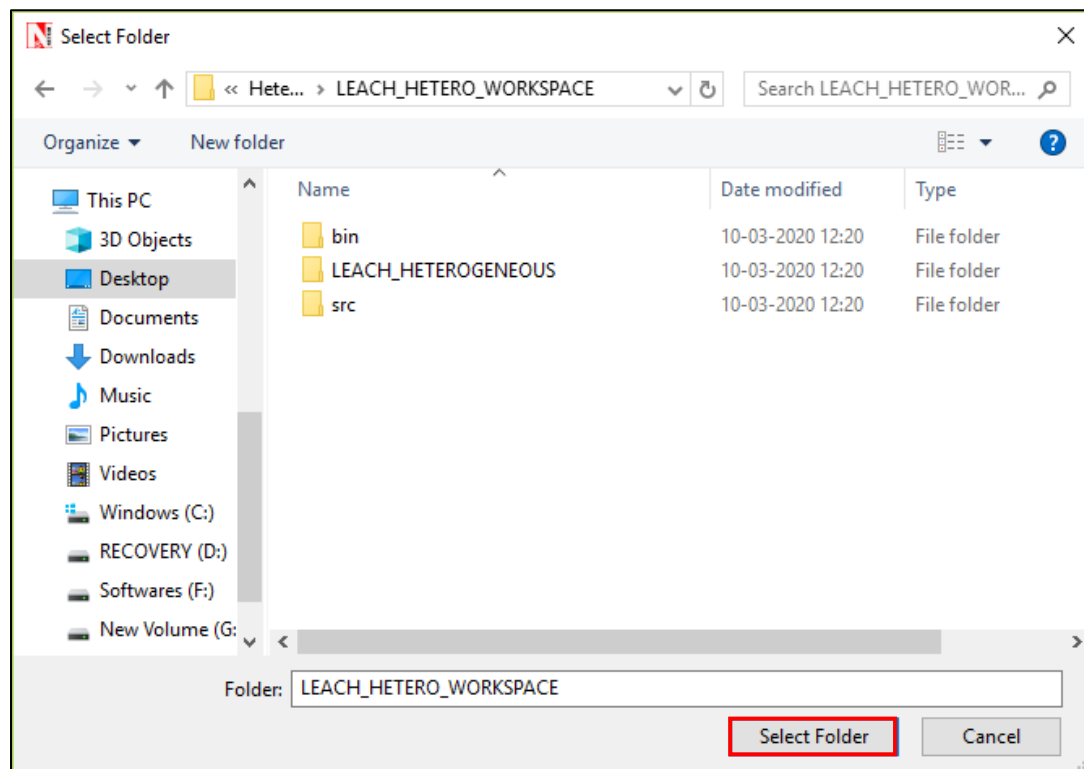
Select Folder

« Hete... › LEACH_HETERO_WORKSPACE

Search LEACH_HETERO_WOR...

Organize ▾ New folder

This PC
3D Objects
Desktop
Documents
Downloads
Music
Pictures
Videos
Windows (C:)
RECOVERY (D:)
Softwares (F:)
New Volume (G:

| Name | Date modified | Type |
|---|---|---|
| bin | 10-03-2020 12:20 | File folder |
| LEACH_HETEROGENEOUS | 10-03-2020 12:20 | File folder |
| src | 10-03-2020 12:20 | File folder |

Folder: LEACH_HETERO_WORKSPACE

Select Folder Cancel